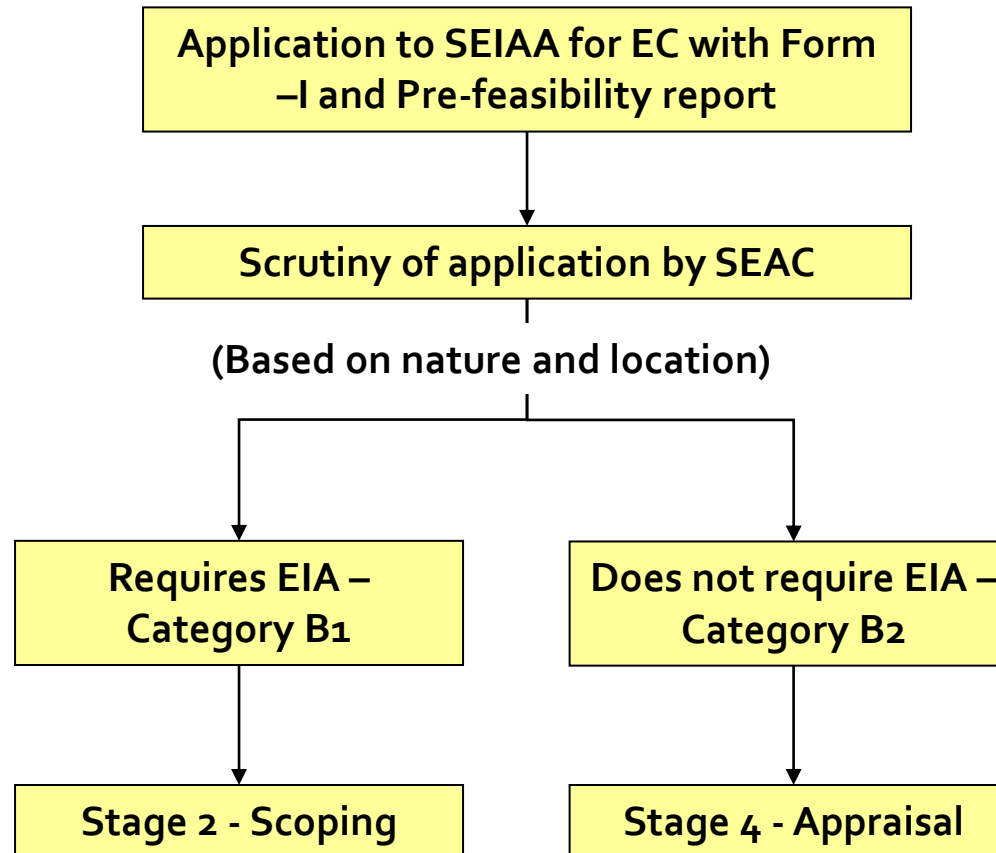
Application to SEIAA for EC with Form –I and Pre-feasibility report

Scrutiny of application by SEAC

(Based on nature and location)

Requires EIA – Category B1

Does not require EIA – Category B2

Stage 2 - Scoping

Stage 4 - Appraisal